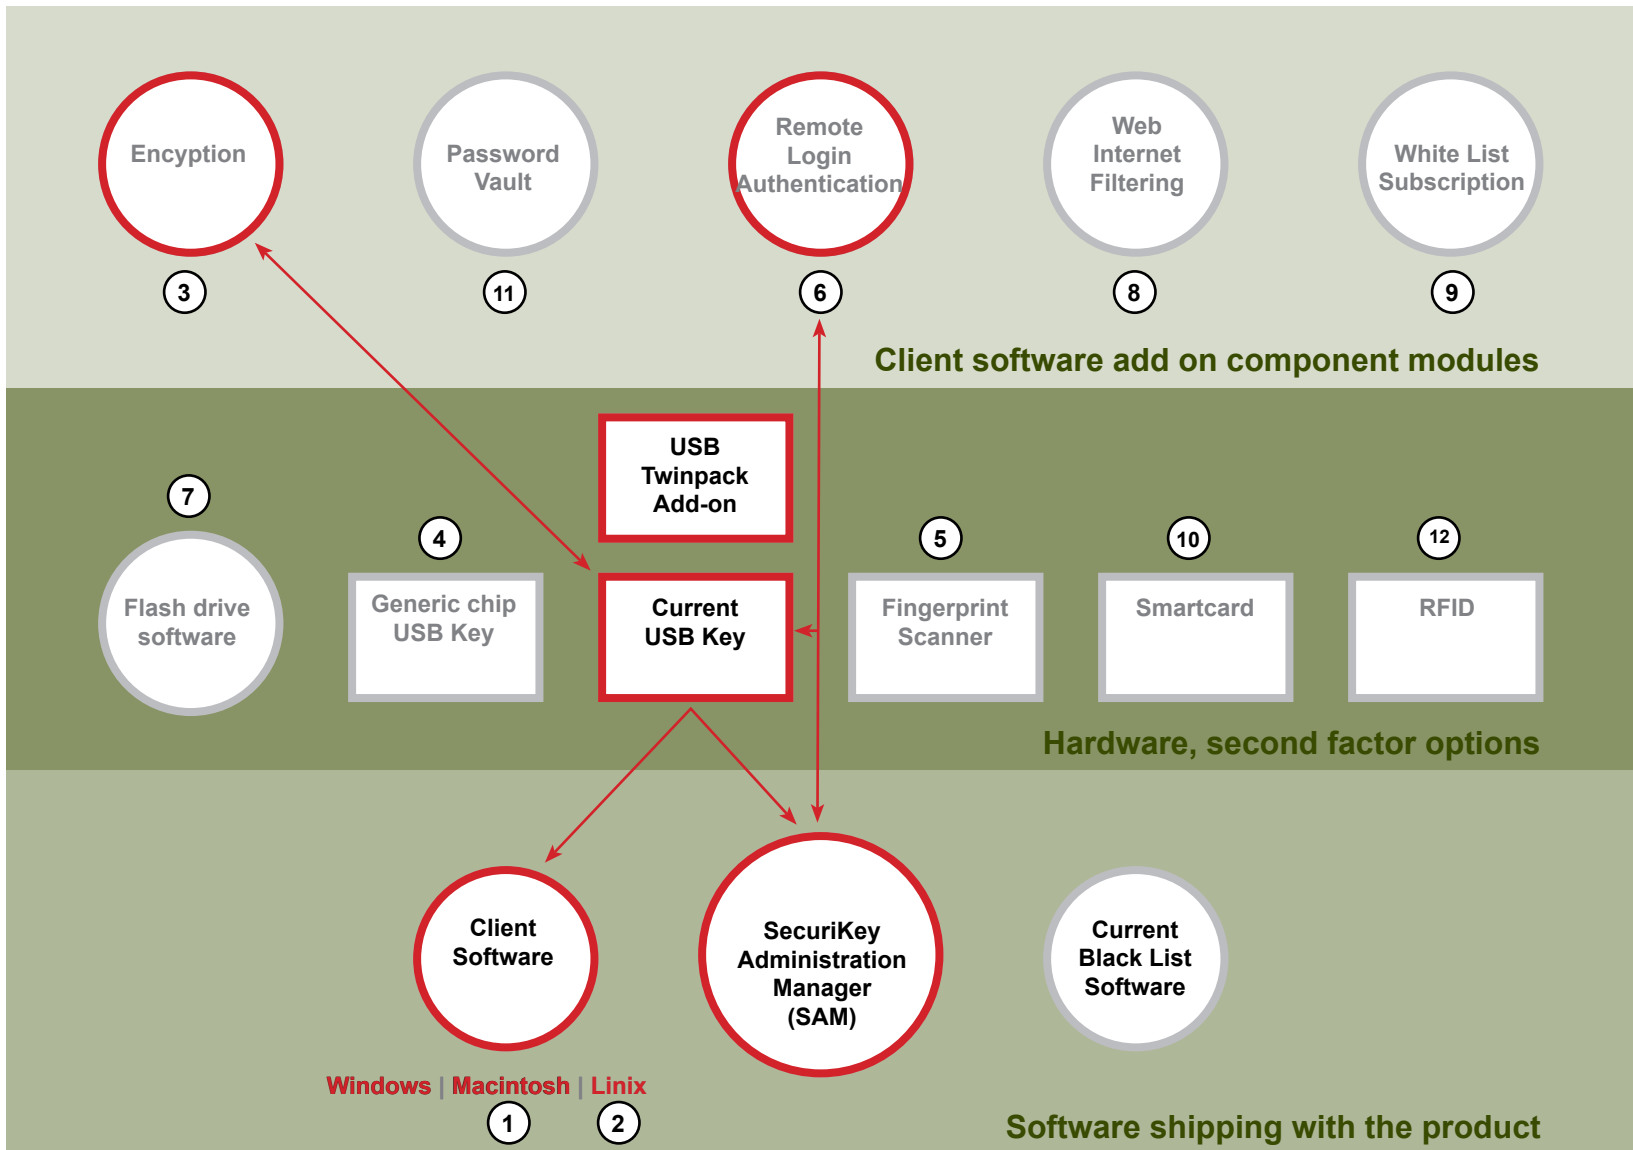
Encyption
3
Password Vault
11
Remote Login Authentication
6
Web Internet Filtering
8
White List Subscription
9
Client software add on component modules

USB Twinpack Add-on
7
Flash drive software
4
Generic chip USB Key
Current USB Key
5
Fingerprint Scanner
10
Smartcard
12
RFID
Hardware, second factor options

Client Software
SecuriKey Administration Manager (SAM)
Current Black List Software
Windows | Macintosh | Linix
1
2
Software shipping with the product